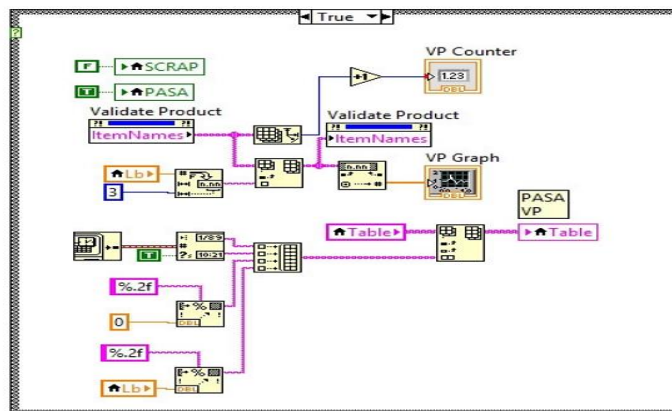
True

?

F SCRAP

T PASA

VP Counter

1.23

DBL

Validate Product

ItemNames

Validate Product

ItemNames

VP Graph

Lb

3

n.nn

DBL

PASA VP

Table

Table

1/8/9

T

10:21

%.2f

0

DBL

%.2f

Lb

DBL